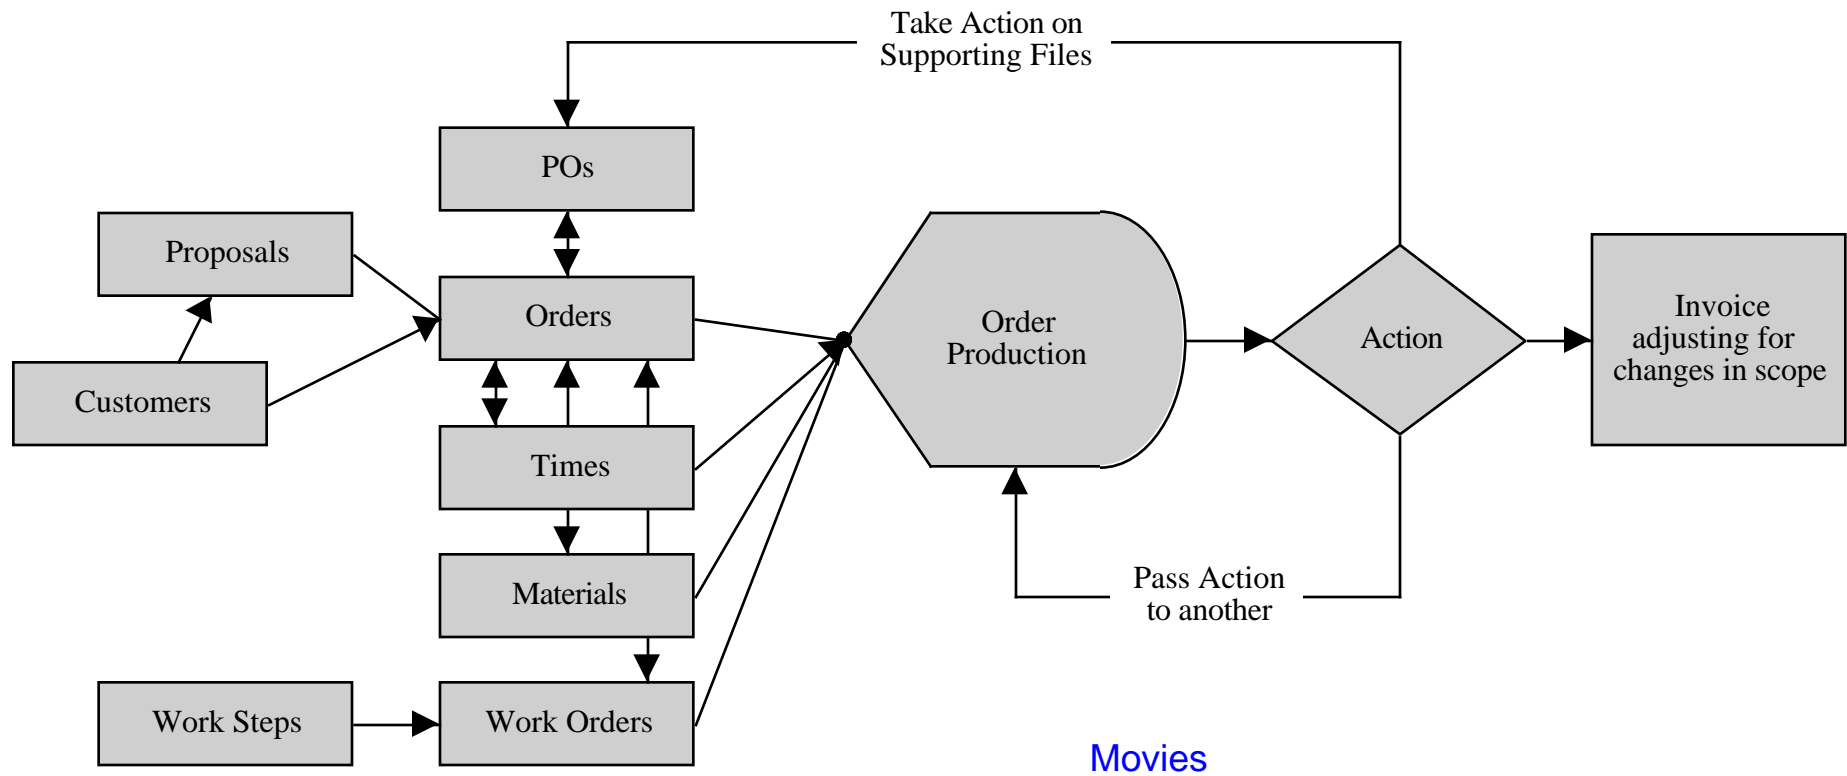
Take Action on
Supporting Files

POs

Proposals

Orders

Customers

Times

Materials

Work Steps

Work Orders

Order Production

Action

Invoice adjusting for changes in scope

Pass Action to another

Movies